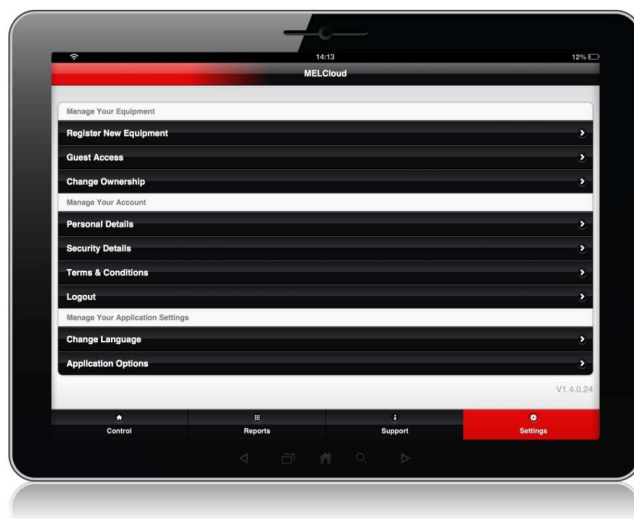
14:13

12%

MELCloud

Manage Your Equipment

Register New Equipment

Guest Access

Change Ownership

Manage Your Account

Personal Details

Security Details

Terms & Conditions

Logout

Manage Your Application Settings

Change Language

Application Options

V1.4.0.24

Control

Reports

Support

Settings